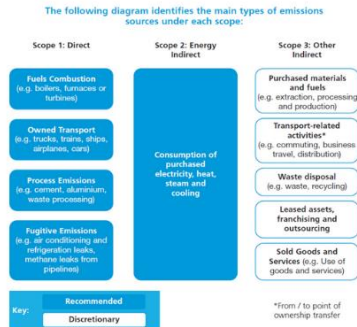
The following diagram identifies the main types of emissions sources under each scope:

Scope 1: Direct

Fuels Combustion (e.g. boilers, furnaces or turbines)

Owned Transport (e.g. trucks, trains, ships, airplanes, cars)

Process Emissions (e.g. cement, aluminium, waste processing)

Fugitive Emissions (e.g. air conditioning and refrigeration leaks, methane leaks from pipelines)

Scope 2: Energy Indirect

Consumption of purchased electricity, heat, steam and cooling

Scope 3: Other Indirect

Purchased materials and fuels (e.g. extraction, processing and production)

Transport-related activities* (e.g. commuting, business travel, distribution)

Waste disposal (e.g. waste, recycling)

Leased assets, franchising and outsourcing

Sold Goods and Services (e.g. Use of goods and services)

Key:
Recommended
Discretionary

*From / to point of ownership transfer